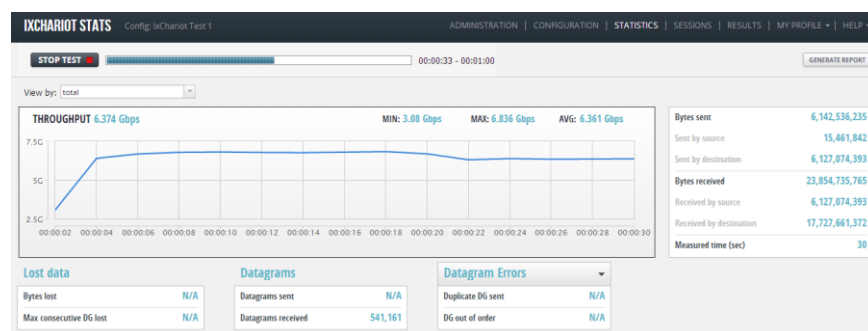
IXCHARIOT STATS Config: IxChariot Test 1

ADMINISTRATION | CONFIGURATION | STATISTICS | SESSIONS | RESULTS | MY PROFILE ▾ | HELP ▾

STOP TEST

00:00:33 - 00:01:00

GENERATE REPORT

View by: total

THROUGHPUT 6.374 Gbps

MIN: 3.08 Gbps MAX: 6.836 Gbps AVG: 6.361 Gbps

7.5G
5G
2.5G

00:00:02 00:00:04 00:00:06 00:00:08 00:00:10 00:00:12 00:00:14 00:00:16 00:00:18 00:00:20 00:00:22 00:00:24 00:00:26 00:00:28 00:00:30

| | |
|---|---|
| Bytes sent | 6,142,536,235 |
| Sent by source | 15,461,842 |
| Sent by destination | 6,127,074,393 |
| Bytes received | 23,854,735,765 |
| Received by source | 6,127,074,393 |
| Received by destination | 17,727,661,372 |
| Measured time (sec) | 30 |

Lost data

| | |
|---|---|
| Bytes lost | N/A |
| Max consecutive DG lost | N/A |

Datagrams

| | |
|---|---|
| Datagrams sent | N/A |
| Datagrams received | 541,161 |

Datagram Errors

| | |
|---|---|
| Duplicate DG sent | N/A |
| DG out of order | N/A |